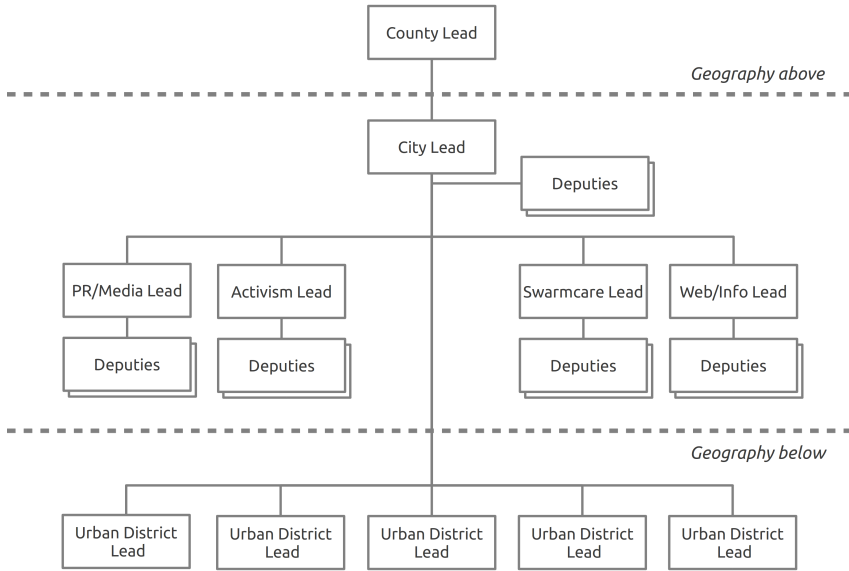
County Lead

Geography above

City Lead

Deputies

PR/Media Lead

Deputies

Activism Lead

Deputies

Swarmcare Lead

Deputies

Web/Info Lead

Deputies

Geography below

Urban District Lead

Urban District Lead

Urban District Lead

Urban District Lead

Urban District Lead